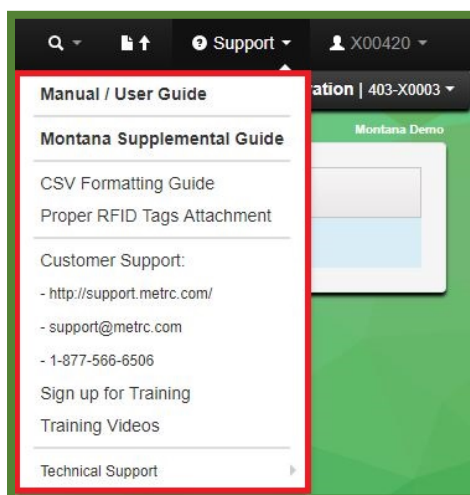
Support X00420

ation | 403-X0003

Montana Demo

Manual / User Guide

Montana Supplemental Guide

CSV Formatting Guide

Proper RFID Tags Attachment

Customer Support:

- http://support.metrc.com/

- support@metrc.com

- 1-877-566-6506

Sign up for Training

Training Videos

Technical Support